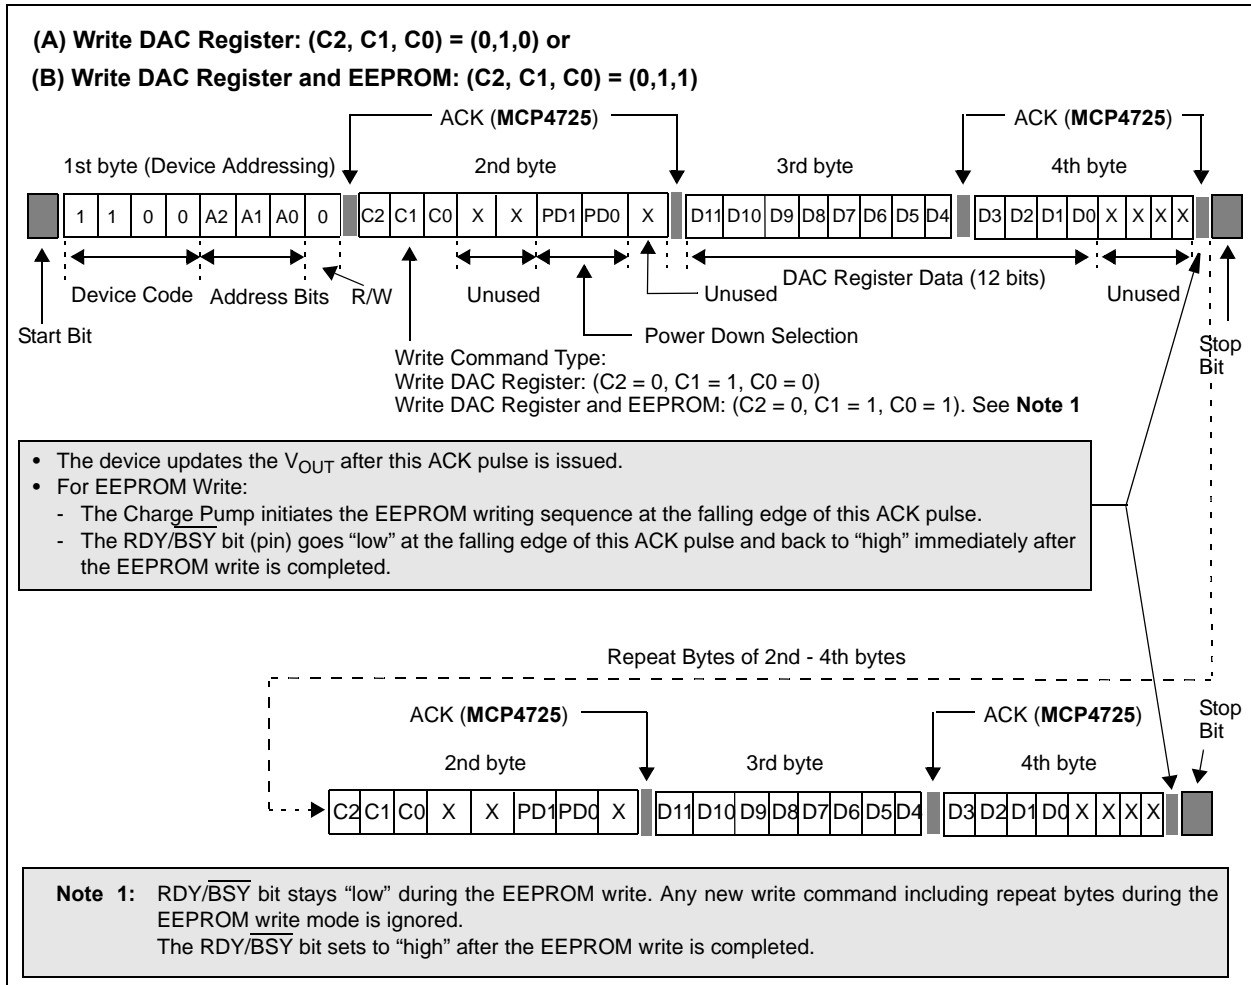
(A) Write DAC Register: (C2, C1, C0) = (0,1,0) or
(B) Write DAC Register and EEPROM: (C2, C1, C0) = (0,1,1)

ACK (MCP4725)

ACK (MCP4725)

1st byte (Device Addressing)

2nd byte

3rd byte

4th byte

| 1 | 1 | 0 | 0 | A2 | A1 | A0 | 0 |
|---|---|---|---|---|---|---|---|

| C2 | C1 | C0 | X | X | PD1 | PD0 | X |
|---|---|---|---|---|---|---|---|

| D11 | D10 | D9 | D8 | D7 | D6 | D5 | D4 |
|---|---|---|---|---|---|---|---|

| D3 | D2 | D1 | D0 | X | X | X | X |
|---|---|---|---|---|---|---|---|

Device Code Address Bits R/W

Unused

Unused

DAC Register Data (12 bits)

Unused

Start Bit

Power Down Selection

Stop Bit

Write Command Type:
Write DAC Register: (C2 = 0, C1 = 1, C0 = 0)
Write DAC Register and EEPROM: (C2 = 0, C1 = 1, C0 = 1). See Note 1

• The device updates the $V_{OUT}$ after this ACK pulse is issued.
• For EEPROM Write:
- The Charge Pump initiates the EEPROM writing sequence at the falling edge of this ACK pulse.
- The RDY/$\overline{BSY}$ bit (pin) goes “low” at the falling edge of this ACK pulse and back to “high” immediately after the EEPROM write is completed.

Repeat Bytes of 2nd - 4th bytes

ACK (MCP4725)

ACK (MCP4725)

Stop Bit

2nd byte

3rd byte

4th byte

| C2 | C1 | C0 | X | X | PD1 | PD0 | X |
|---|---|---|---|---|---|---|---|

| D11 | D10 | D9 | D8 | D7 | D6 | D5 | D4 |
|---|---|---|---|---|---|---|---|

| D3 | D2 | D1 | D0 | X | X | X | X |
|---|---|---|---|---|---|---|---|

Note 1: RDY/$\overline{BSY}$ bit stays “low” during the EEPROM write. Any new write command including repeat bytes during the EEPROM write mode is ignored.
The RDY/$\overline{BSY}$ bit sets to “high” after the EEPROM write is completed.